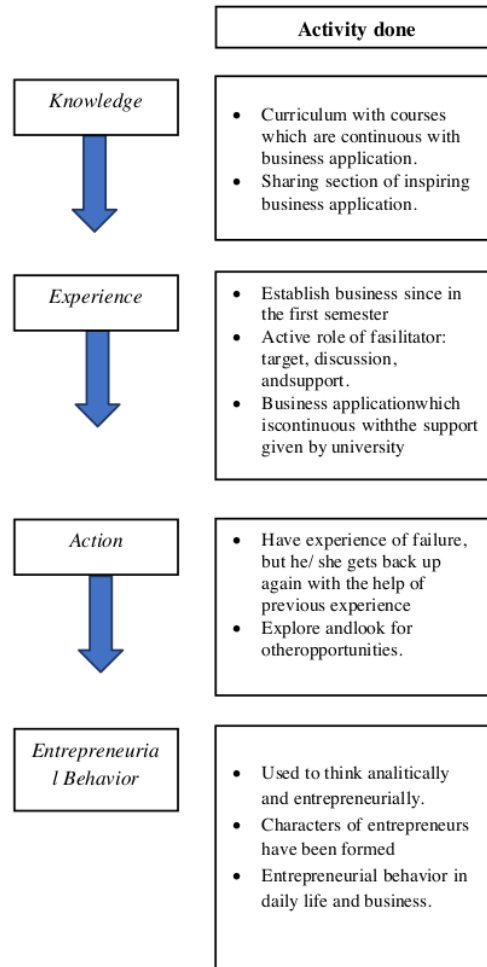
Activity done

Knowledge

- Curriculum with courses which are continuous with business application.
- Sharing section of inspiring business application.

Experience

- Establish business since in the first semester
- Active role of fasilitator: target, discussion, andsupport.
- Business applicationwhich iscontinuous withthe support given by university

Action

- Have experience of failure, but he/ she gets back up again with the help of previous experience
- Explore andlook for otheropportunities.

Entrepreneurial Behavior

- Used to think analitically and entrepreneurially.
- Characters of entrepreneurs have been formed
- Entrepreneurial behavior in daily life and business.